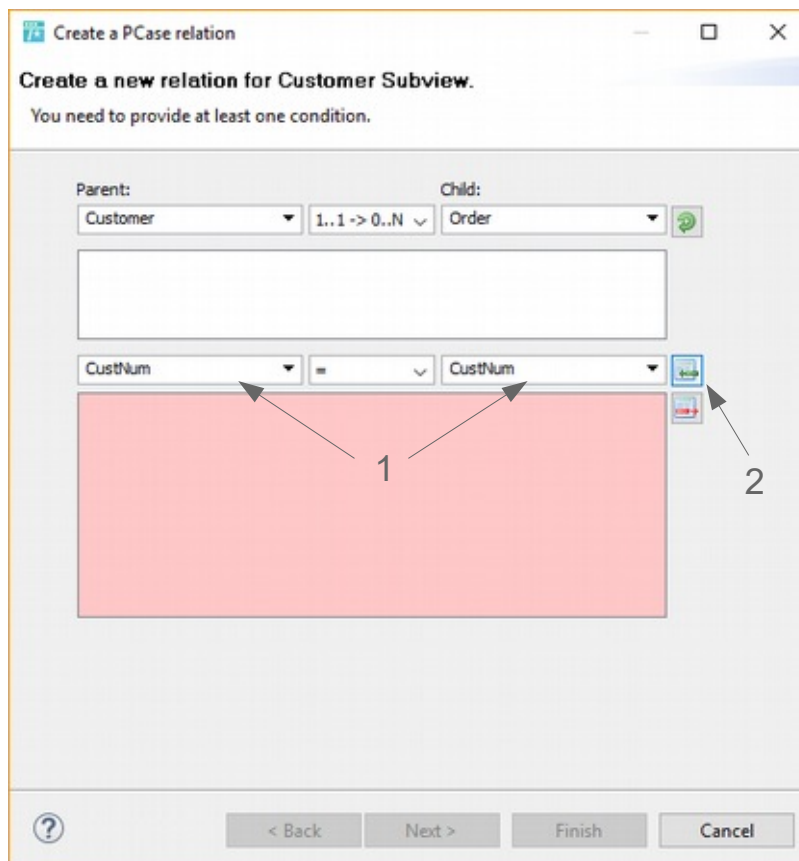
Create a PCase relation

Create a new relation for Customer Subview.

You need to provide at least one condition.

Parent:
Customer
1..1 -> 0..N
Child:
Order

CustNum
=
CustNum

1

2

?

< Back
Next >
Finish
Cancel